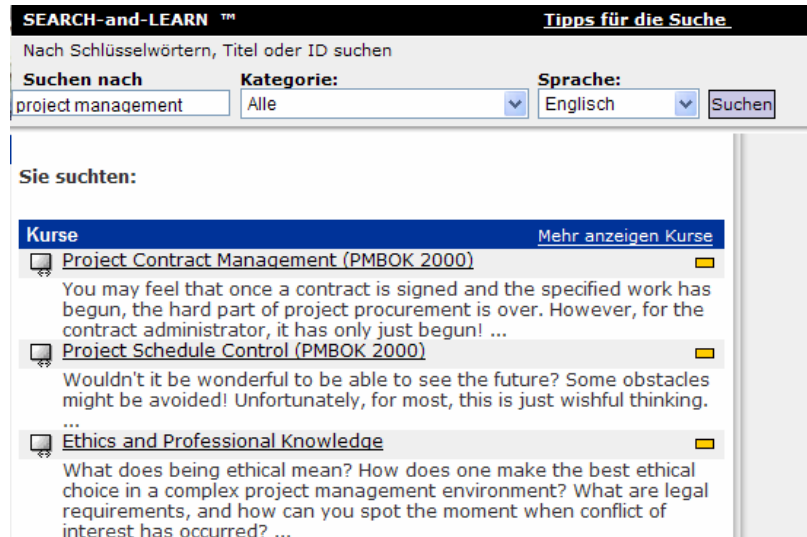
SEARCH-and-LEARN ™

Tipps für die Suche

Nach Schlüsselwörtern, Titel oder ID suchen

Suchen nach

project management

Kategorie:

Alle

Sprache:

Englisch

Suchen

Sie suchten:

Kurse

Mehr anzeigen Kurse

Project Contract Management (PMBOK 2000)

You may feel that once a contract is signed and the specified work has begun, the hard part of project procurement is over. However, for the contract administrator, it has only just begun! ...

Project Schedule Control (PMBOK 2000)

Wouldn't it be wonderful to be able to see the future? Some obstacles might be avoided! Unfortunately, for most, this is just wishful thinking. ...

Ethics and Professional Knowledge

What does being ethical mean? How does one make the best ethical choice in a complex project management environment? What are legal requirements, and how can you spot the moment when conflict of interest has occurred? ...